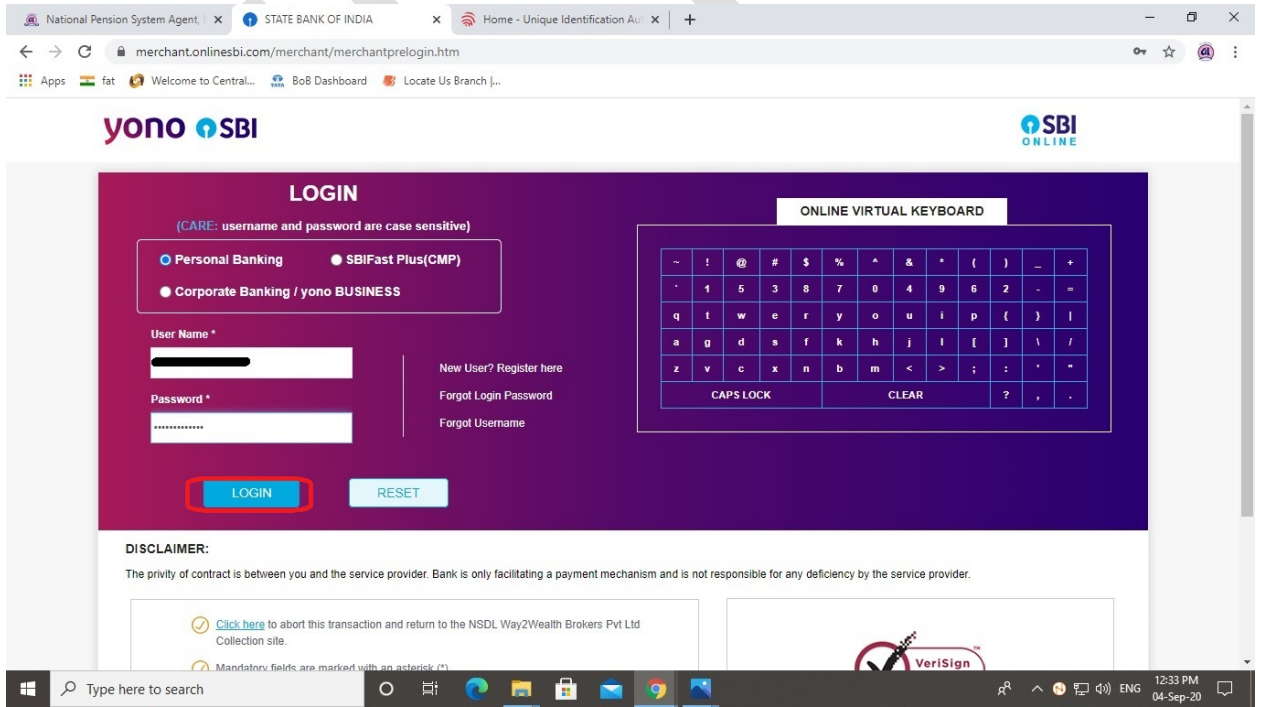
National Pension System Agent, | ×
STATE BANK OF INDIA ×
Home - Unique Identification Au ×
+

merchant.onlinesbi.com/merchant/merchantprelogin.htm

Apps fat Welcome to Central... BoB Dashboard Locate Us Branch |...

yono SBI

SBI ONLINE

LOGIN

(CARE: username and password are case sensitive)

Personal Banking
SBIFast Plus(CMP)
Corporate Banking / yono BUSINESS

User Name *

Password *

New User? Register here
Forgot Login Password
Forgot Username

LOGIN RESET

ONLINE VIRTUAL KEYBOARD

| ~ | ! | @ | # | $ | % | ^ | & | * | ( | ) | _ | + |
|---|---|---|---|---|---|---|---|---|---|---|---|---|
| ` | 1 | 5 | 3 | 8 | 7 | 0 | 4 | 9 | 6 | 2 | - | = |
| q | t | w | e | r | y | o | u | i | p | { | } | \| |
| a | g | d | s | f | k | h | j | l | [ | ] | \ | / |
| z | v | c | x | n | b | m | < | > | ; | : | ' | " |
| CAPS LOCK | | | | | CLEAR | | | | | ? | , | . |

DISCLAIMER:

The privity of contract is between you and the service provider. Bank is only facilitating a payment mechanism and is not responsible for any deficiency by the service provider.

Click here to abort this transaction and return to the NSDL Way2Wealth Brokers Pvt Ltd Collection site.

Mandatory fields are marked with an asterisk (*)

VeriSign

Type here to search

ENG 12:33 PM 04-Sep-20